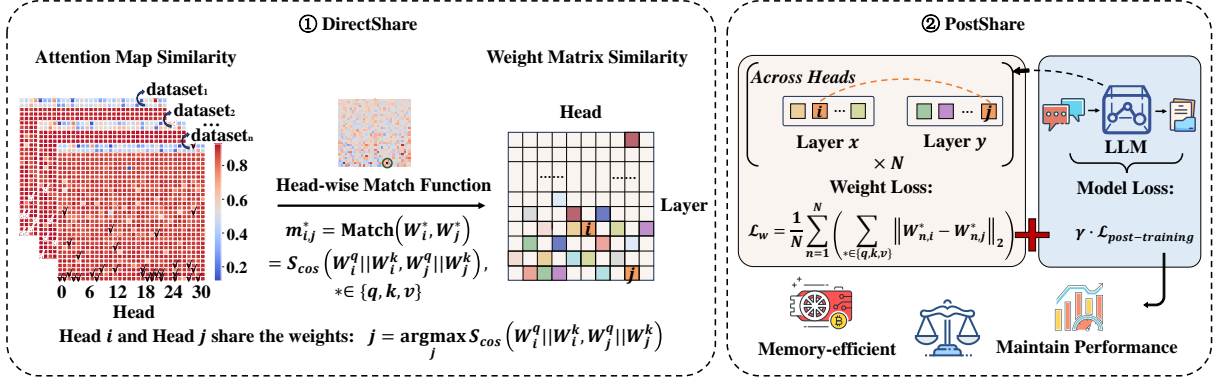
① DirectShare

Attention Map Similarity

dataset₁

dataset₂

...

datasetₙ

0.8

0.6

0.4

0.2

0 6 12 18 24 30

Head

Head-wise Match Function

$m_{i,j}^{*} = \text{Match}\left(W_i^{*}, W_j^{*}\right)$

$= S_{cos}\left(W_i^{q}||W_i^{k}, W_j^{q}||W_j^{k}\right),$

$* \in \{q, k, v\}$

Weight Matrix Similarity

Head

......

......

$i$

$j$

Layer

Head $i$ and Head $j$ share the weights: $j = \underset{j}{\text{argmax}}\, S_{cos}\left(W_i^{q}||W_i^{k}, W_j^{q}||W_j^{k}\right)$

② PostShare

Across Heads

$i$ ...

... $j$

Layer $x$

Layer $y$

$\times N$

Weight Loss:

$\mathcal{L}_w = \frac{1}{N}\sum_{n=1}^{N}\left(\sum_{*\in\{q,k,v\}}\left\|W_{n,i}^{*} - W_{n,j}^{*}\right\|_2\right)$

LLM

Model Loss:

$\gamma \cdot \mathcal{L}_{post-training}$

Memory-efficient

Maintain Performance